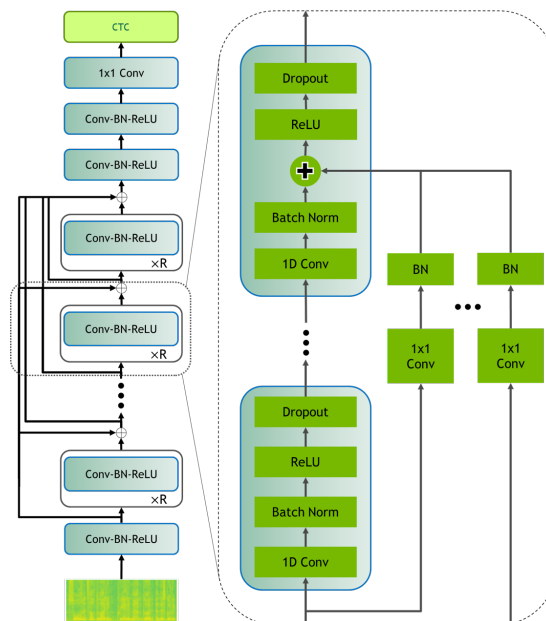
CTC

1x1 Conv

Conv-BN-ReLU

Conv-BN-ReLU

Conv-BN-ReLU
×R

Conv-BN-ReLU
×R

Conv-BN-ReLU
×R

Conv-BN-ReLU

Dropout

ReLU

Batch Norm

1D Conv

BN

BN

1x1 Conv

1x1 Conv

Dropout

ReLU

Batch Norm

1D Conv